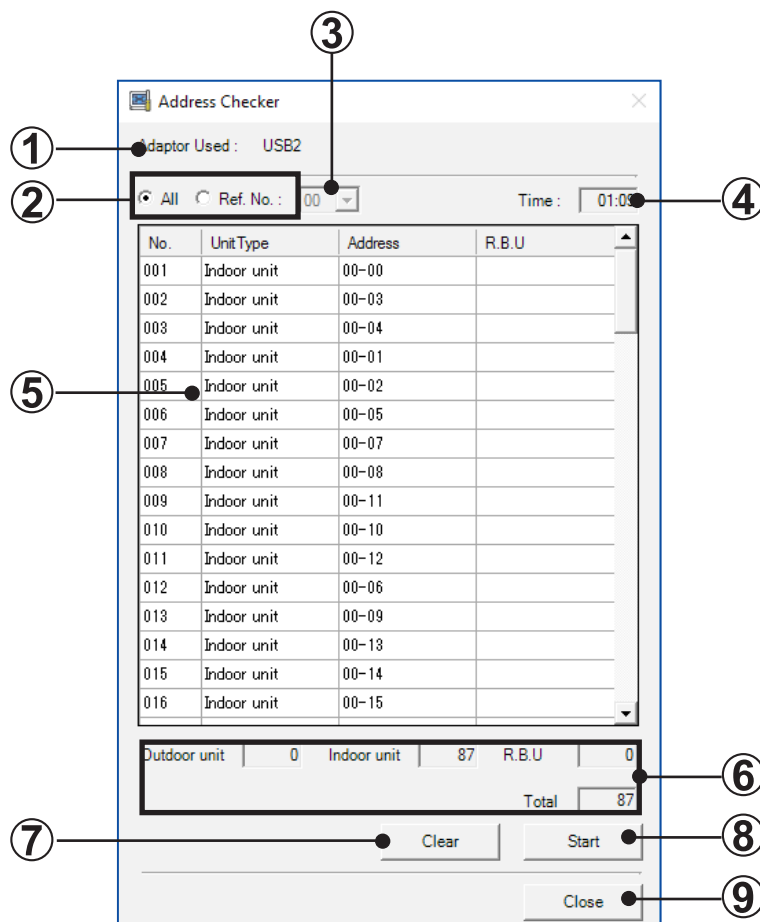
③

Address Checker

①

Adaptor Used : USB2

②

All Ref. No. : 00

Time : 01:09

④

| No. | Unit Type | Address | R.B.U |
|---|---|---|---|
| 001 | Indoor unit | 00-00 | |
| 002 | Indoor unit | 00-03 | |
| 003 | Indoor unit | 00-04 | |
| 004 | Indoor unit | 00-01 | |
| 005 | Indoor unit | 00-02 | |
| 006 | Indoor unit | 00-05 | |
| 007 | Indoor unit | 00-07 | |
| 008 | Indoor unit | 00-08 | |
| 009 | Indoor unit | 00-11 | |
| 010 | Indoor unit | 00-10 | |
| 011 | Indoor unit | 00-12 | |
| 012 | Indoor unit | 00-06 | |
| 013 | Indoor unit | 00-09 | |
| 014 | Indoor unit | 00-13 | |
| 015 | Indoor unit | 00-14 | |
| 016 | Indoor unit | 00-15 | |

⑤

Outdoor unit 0 Indoor unit 87 R.B.U 0

Total 87

⑥

⑦

Clear

Start

⑧

Close

⑨